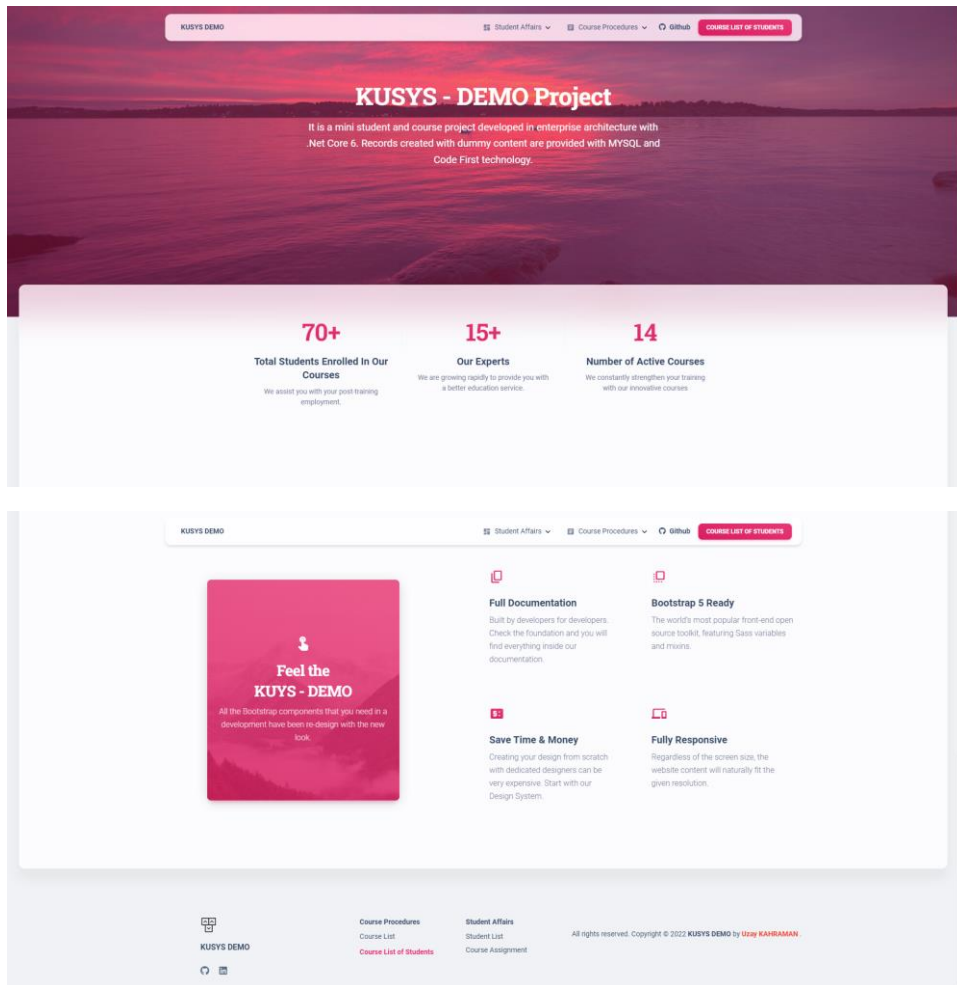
KUSYS DEMO

Student Affairs Course Procedures Github COURSE LIST OF STUDENTS

KUSYS - DEMO Project

It is a mini student and course project developed in enterprise architecture with .Net Core 6. Records created with dummy content are provided with MYSQL and Code First technology.

70+

Total Students Enrolled In Our Courses

We assist you with your post-training employment.

15+

Our Experts

We are growing rapidly to provide you with a better education service.

14

Number of Active Courses

We constantly strengthen your training with our innovative courses.

KUSYS DEMO

Student Affairs Course Procedures Github COURSE LIST OF STUDENTS

Feel the KUYS - DEMO

All the Bootstrap components that you need in a development have been re-design with the new look.

Full Documentation

Built by developers for developers. Check the foundation and you will find everything inside our documentation.

Bootstrap 5 Ready

The world's most popular front-end open source toolkit, featuring Sass variables and mixins.

Save Time & Money

Creating your design from scratch with dedicated designers can be very expensive. Start with our Design System.

Fully Responsive

Regardless of the screen size, the website content will naturally fit the given resolution.

KUSYS DEMO

Course Procedures
Course List
Course List of Students

Student Affairs
Student List
Course Assignment

All rights reserved. Copyright © 2022 KUSYS DEMO by Uzay KAHRAMAN .